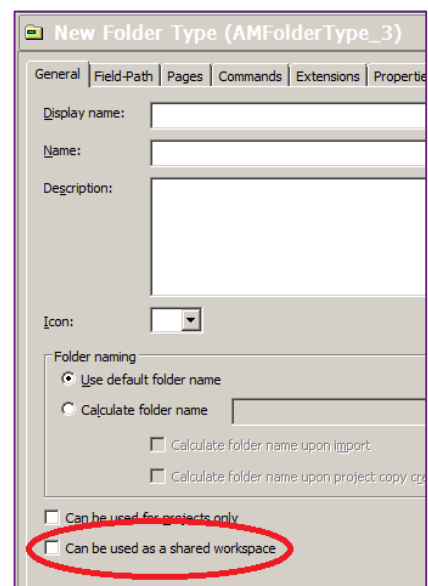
New Folder Type (AMFolderType_3)

General | Field-Path | Pages | Commands | Extensions | Propertie

Display name:

Name:

Description:

Icon:

Folder naming

Use default folder name

Calculate folder name

Calculate folder name upon import

Calculate folder name upon project copy cr

Can be used for projects only

Can be used as a shared workspace